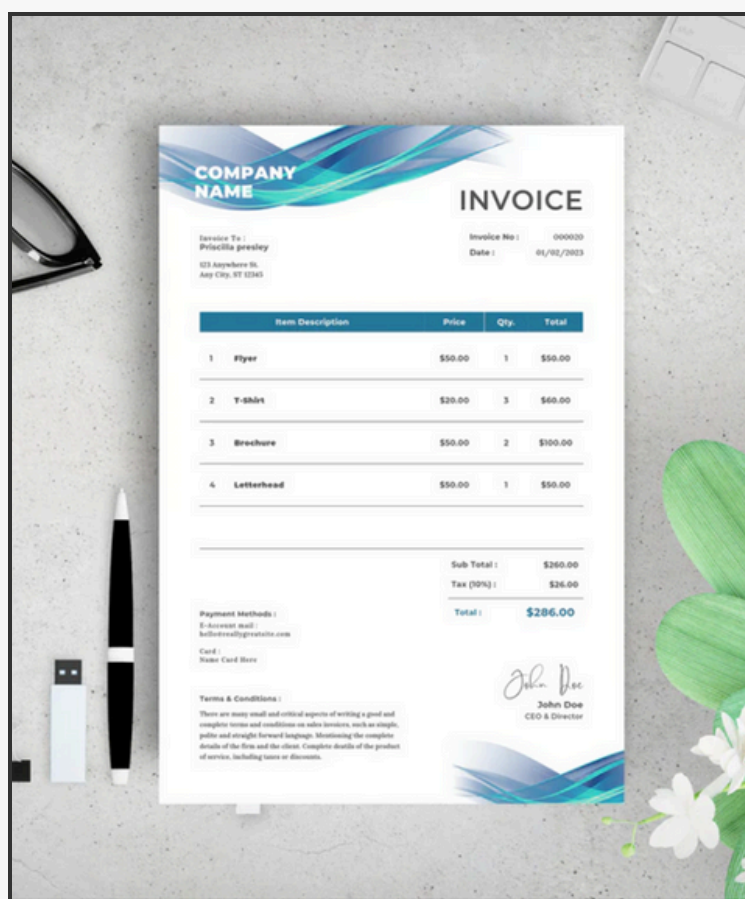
COMPANY NAME

INVOICE

Invoice To :
Priscilla presley
123 Anywhere St.
Any City, ST 12345

Invoice No : 000020
Date : 01/02/2023

| | Item Description | Price | Qty. | Total |
|---|---|---|---|---|
| 1 | Flyer | $50.00 | 1 | $50.00 |
| 2 | T-Shirt | $20.00 | 3 | $60.00 |
| 3 | Brochure | $50.00 | 2 | $100.00 |
| 4 | Letterhead | $50.00 | 1 | $50.00 |

Sub Total : $260.00
Tax (10%) : $26.00
Total : $286.00

Payment Methods :
E-Account mail :
hello@reallygreatsite.com
Card :
Name Card Here

John Doe
John Doe
CEO & Director

Terms & Conditions :
There are many small and critical aspects of writing a good and complete terms and conditions on sales invoices, such as simple, polite and straight forward language. Mentioning the complete details of the firm and the client. Complete details of the product of service, including taxes or discounts.